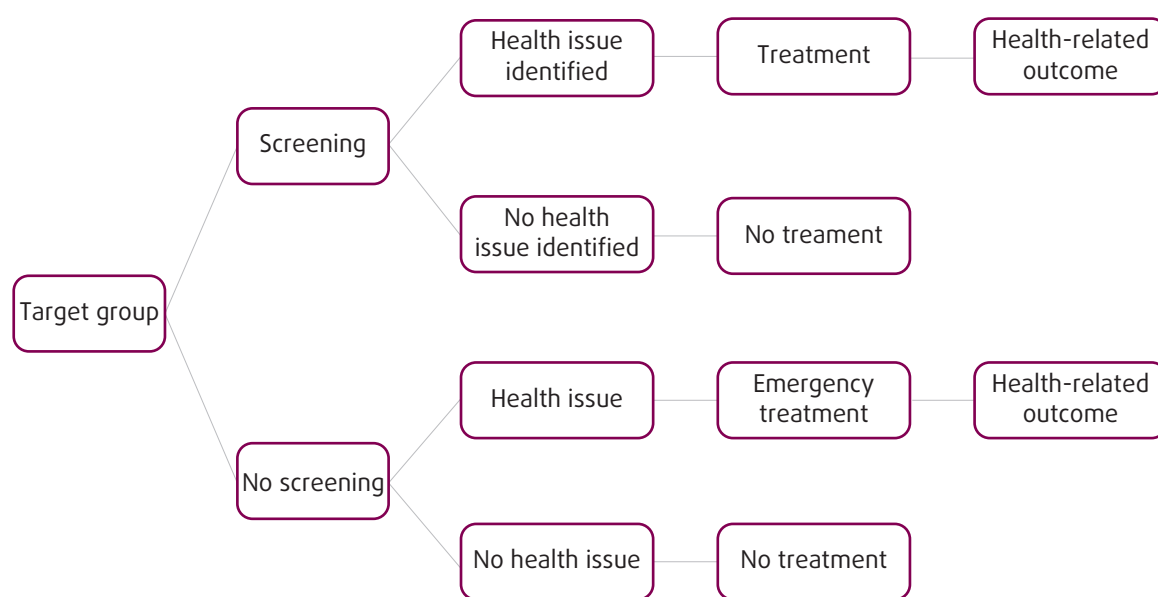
Target group

Screening

Health issue identified

Treatment

Health-related outcome

No health issue identified

No treament

No screening

Health issue

Emergency treatment

Health-related outcome

No health issue

No treatment